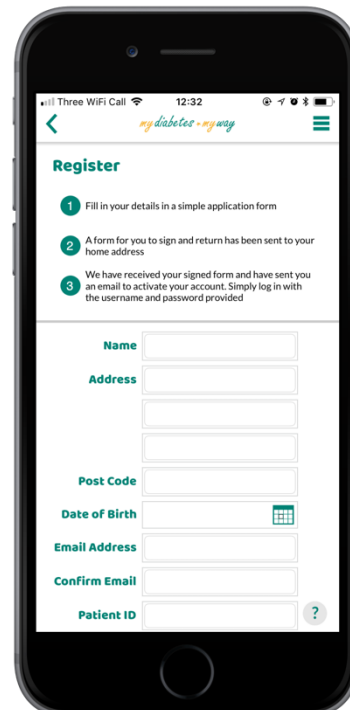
Three WiFi Call 12:32

my diabetes • my way

Register

1 Fill in your details in a simple application form

2 A form for you to sign and return has been sent to your home address

3 We have received your signed form and have sent you an email to activate your account. Simply log in with the username and password provided

Name

Address

Post Code

Date of Birth

Email Address

Confirm Email

Patient ID

?